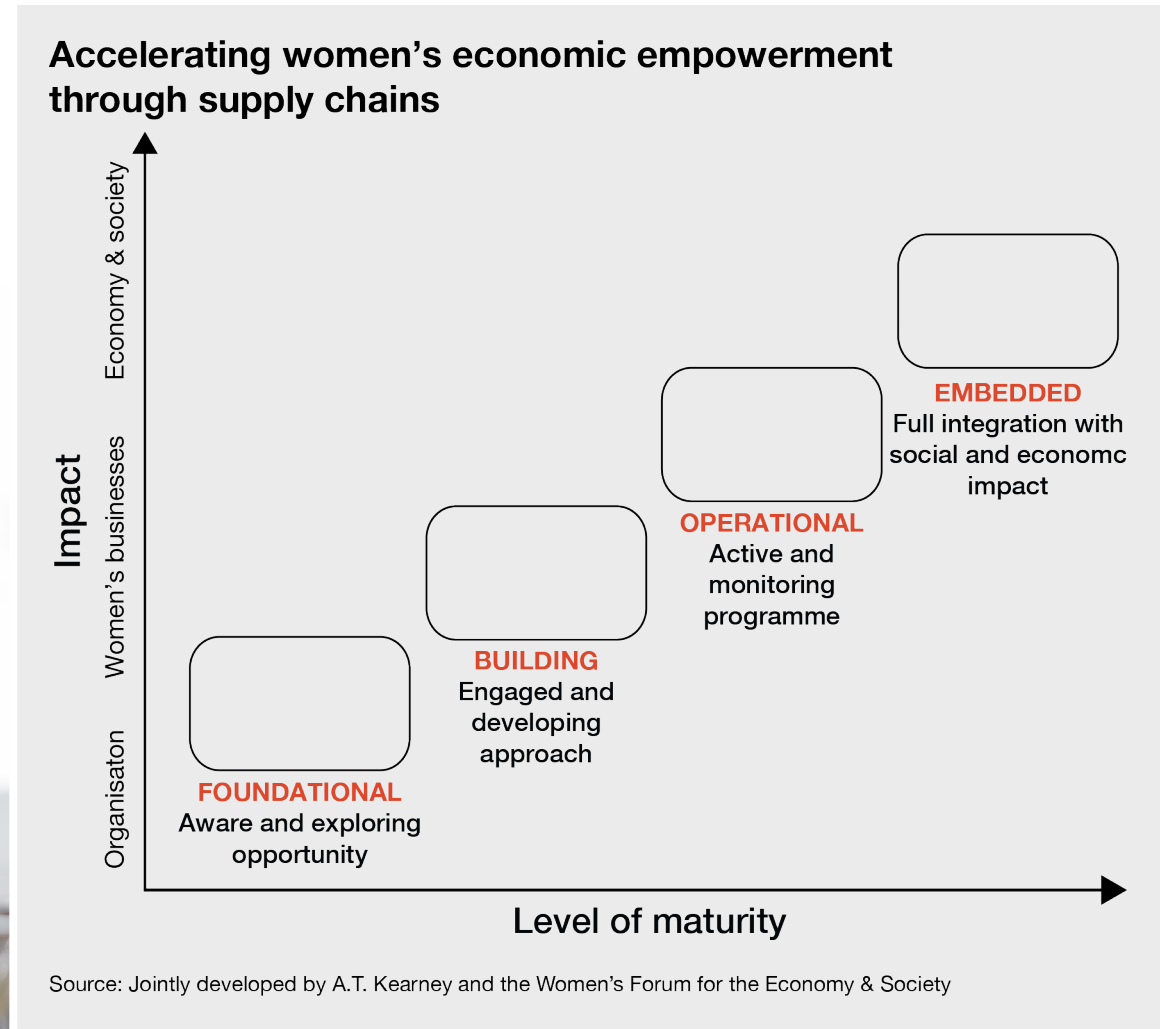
Accelerating women's economic empowerment through supply chains

Impact

Economy & society

Women's businesses

Organisaton

EMBEDDED
Full integration with social and economc impact

OPERATIONAL
Active and monitoring programme

BUILDING
Engaged and developing approach

FOUNDATIONAL
Aware and exploring opportunity

Level of maturity

Source: Jointly developed by A.T. Kearney and the Women's Forum for the Economy & Society